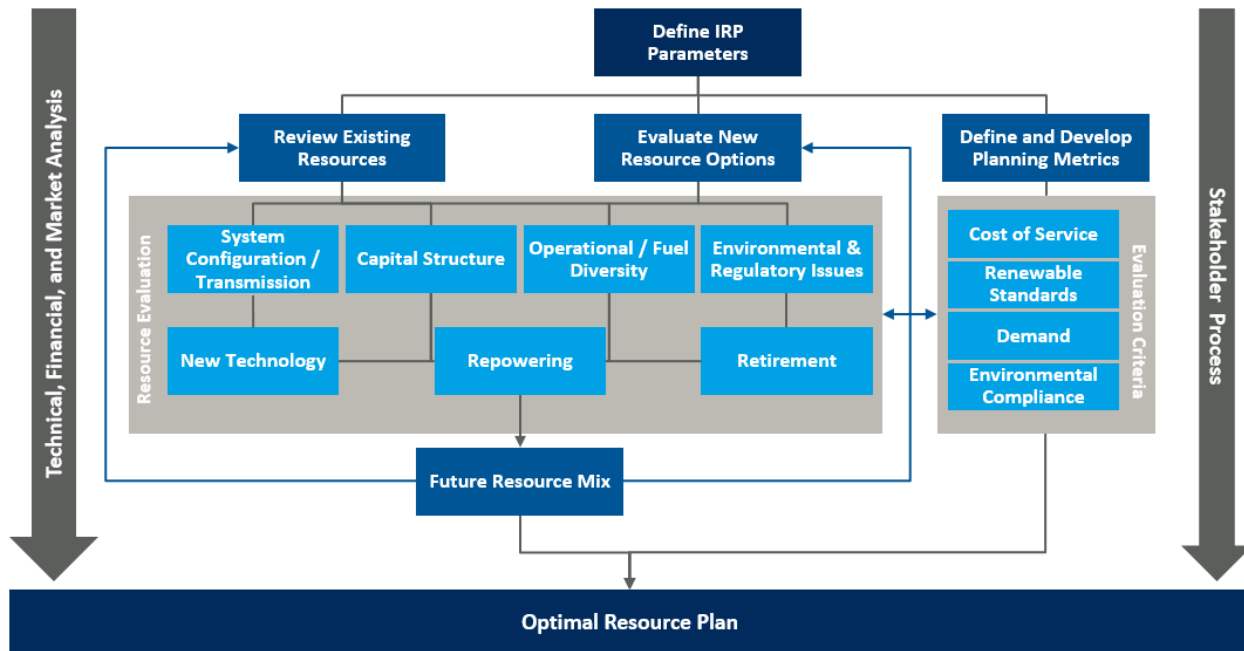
Technical, Financial, and Market Analysis

Define IRP Parameters

Review Existing Resources

Evaluate New Resource Options

Define and Develop Planning Metrics

Resource Evaluation

System Configuration / Transmission

Capital Structure

Operational / Fuel Diversity

Environmental & Regulatory Issues

New Technology

Repowering

Retirement

Cost of Service

Renewable Standards

Demand

Environmental Compliance

Evaluation Criteria

Future Resource Mix

Stakeholder Process

Optimal Resource Plan